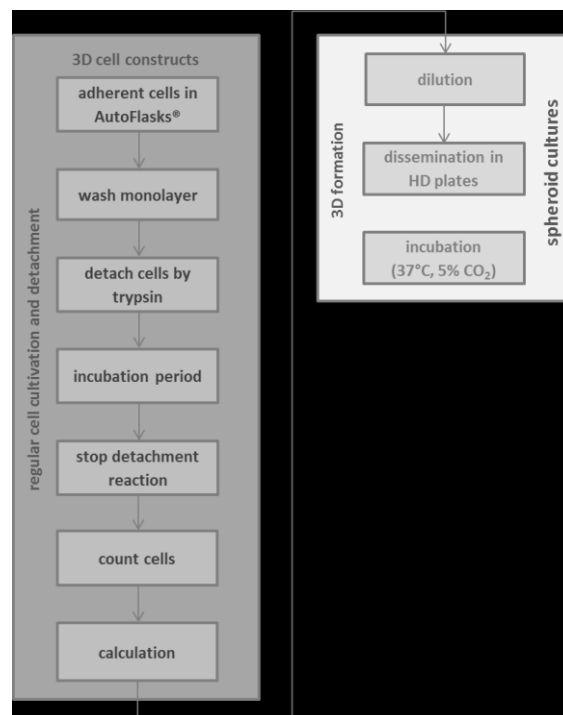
3D cell constructs

regular cell cultivation and detachment

adherent cells in AutoFlasks®

wash monolayer

detach cells by trypsin

incubation period

stop detachment reaction

count cells

calculation

3D formation

spheroid cultures

dilution

dissemination in HD plates

incubation (37°C, 5% $CO_2$)